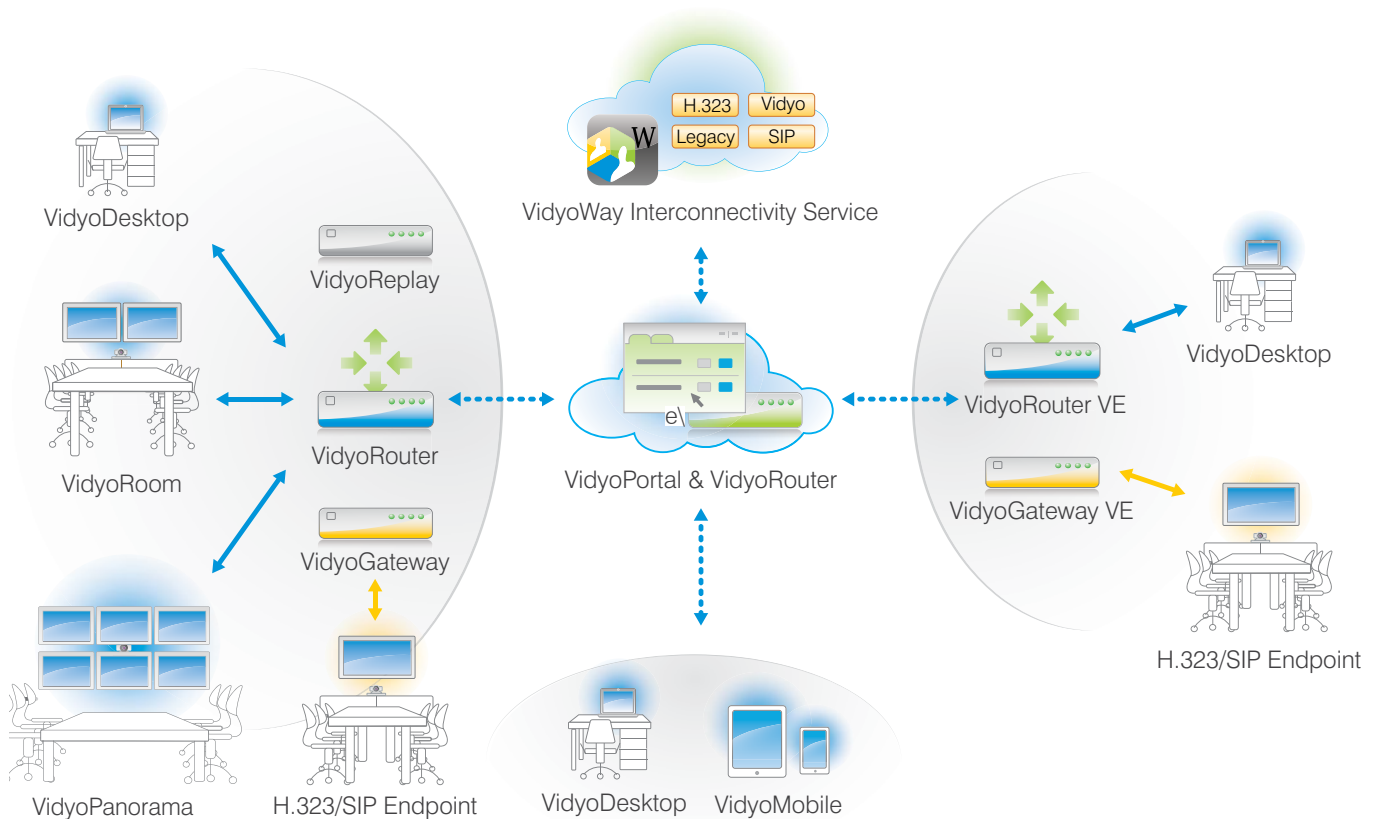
H.323
Vidyo
Legacy
SIP
W
VidyoWay Interconnectivity Service

VidyoDesktop

VidyoReplay

VidyoRoom

VidyoRouter

VidyoGateway

VidyoPanorama

H.323/SIP Endpoint

e\

VidyoPortal & VidyoRouter

VidyoDesktop

VidyoMobile

VidyoDesktop

VidyoRouter VE

VidyoGateway VE

H.323/SIP Endpoint